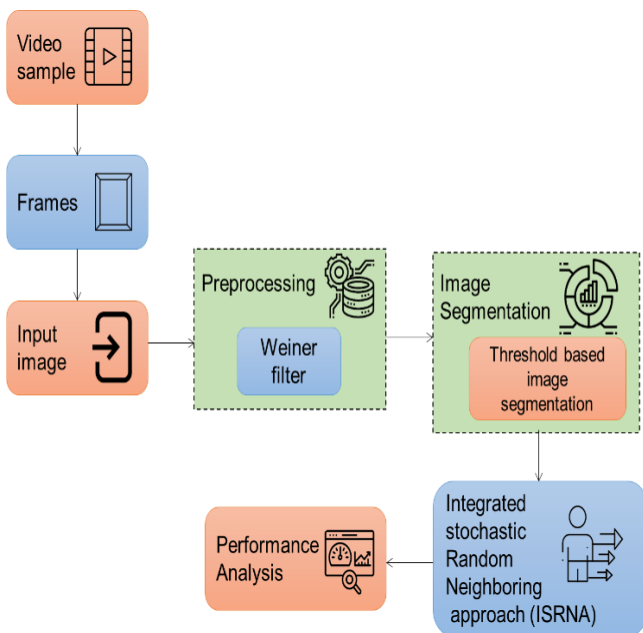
Video sample

Frames

Input image

Preprocessing

Weiner filter

Image Segmentation

Threshold based image segmentation

Integrated stochastic Random Neighboring approach (ISRNA)

Performance Analysis